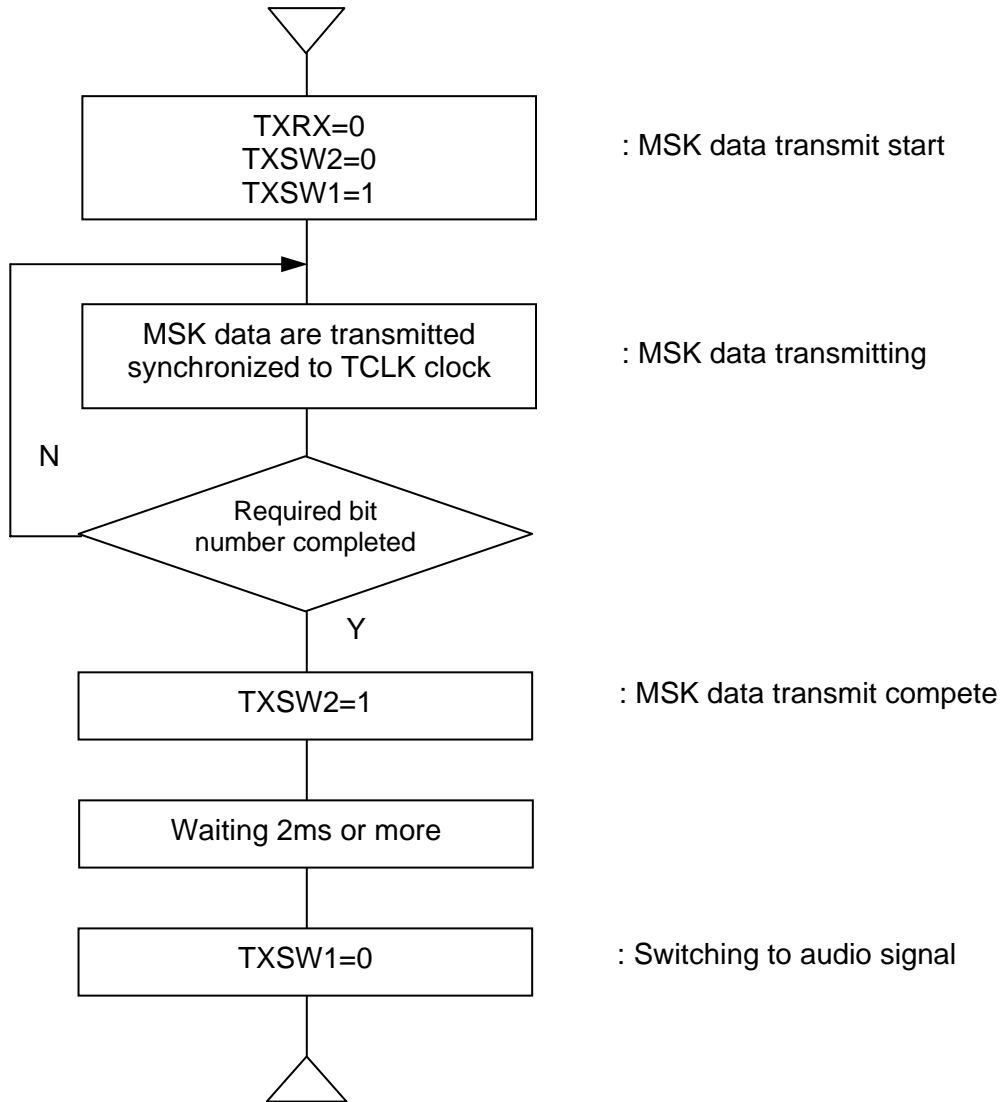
TXRX=0
TXSW2=0
TXSW1=1

: MSK data transmit start

MSK data are transmitted synchronized to TCLK clock

: MSK data transmitting

N

Required bit number completed

Y

TXSW2=1

: MSK data transmit compete

Waiting 2ms or more

TXSW1=0

: Switching to audio signal